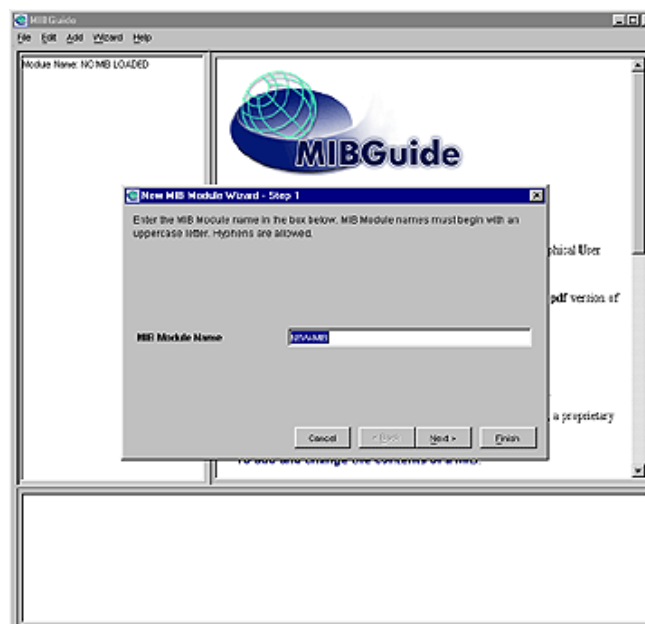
MIBGuide

File Edit Add Wizard Help

Module Name: NO MIB LOADED

MIBGuide

New MIB Module Wizard - Step 1

Enter the MIB Module name in the box below. MIB Module names must begin with an uppercase letter. Hyphens are allowed.

MIB Module Name

NEW-MIB

Cancel < Back Next > Finish

phical User

pdf version of

a proprietary

to add and change the contents of a MIB.